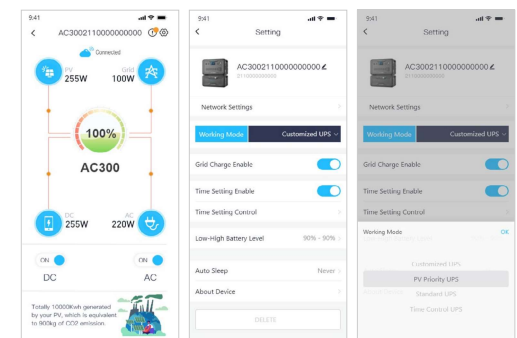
9:41

AC3002110000000000

Connected

PV
255W

Grid
100W

100%

AC300

DC
255W

AC
220W

ON

ON

DC

AC

Totally 10000Kwh generated by your PV, which is equivalent to 900kg of CO2 emission.

9:41

Setting

AC3002110000000000
0110000000000

Network Settings

Working Mode

Customized UPS

Grid Charge Enable

Time Setting Enable

Time Setting Control

Low-High Battery Level

90% - 90%

Auto Sleep

Never

About Device

DELETE

9:41

Setting

AC3002110000000000
0110000000000

Network Settings

Working Mode

Customized UPS

Grid Charge Enable

Time Setting Enable

Time Setting Control

Working Mode

OK

Customized UPS

PV Priority UPS

Standard UPS

Time Control UPS